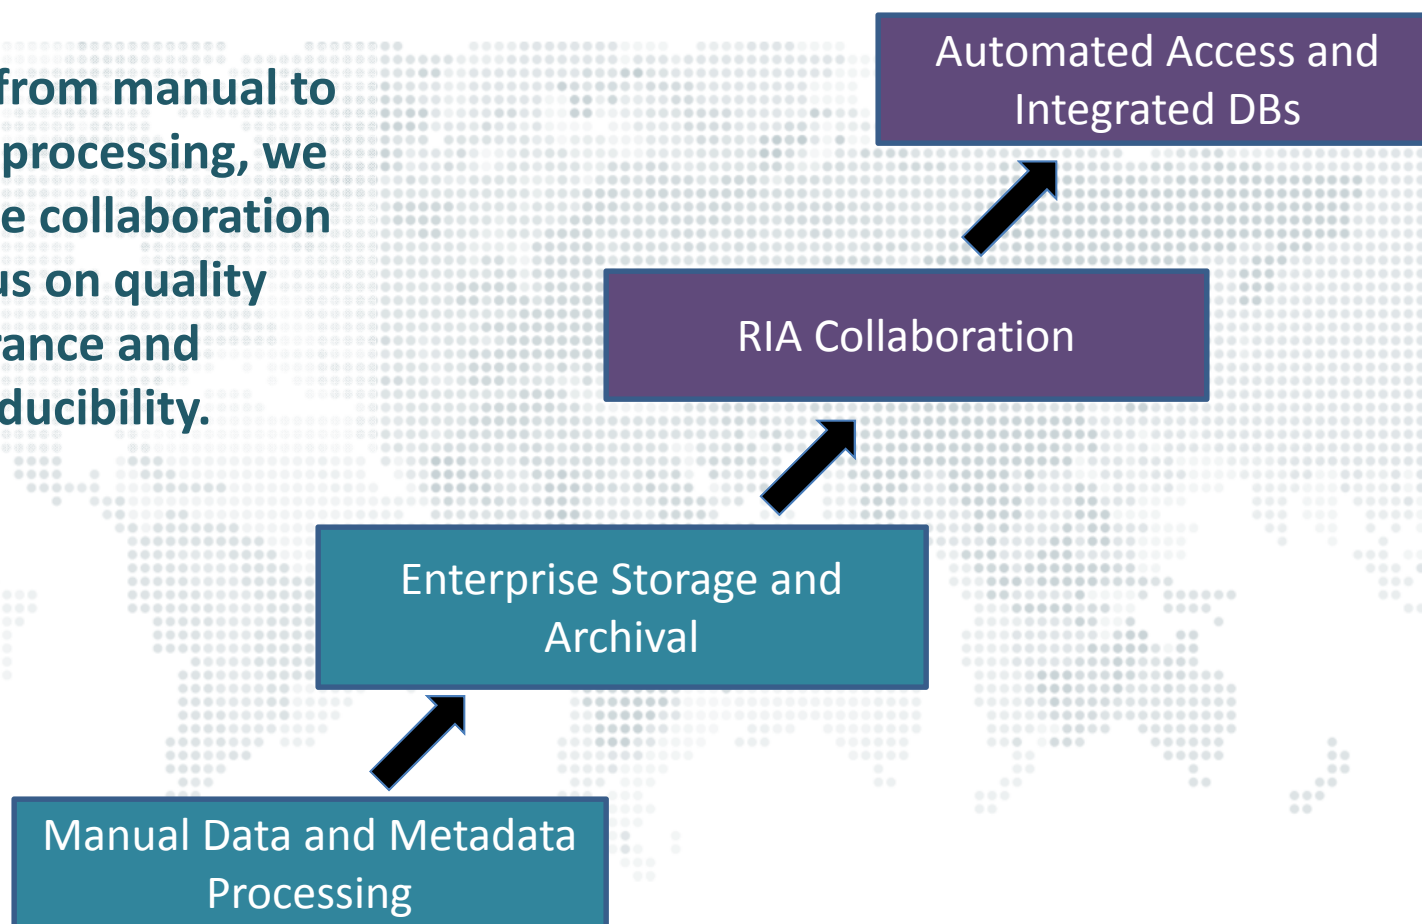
from manual to processing, we e collaboration us on quality rance and ducibility.

Automated Access and Integrated DBs

RIA Collaboration

Enterprise Storage and Archival

Manual Data and Metadata Processing